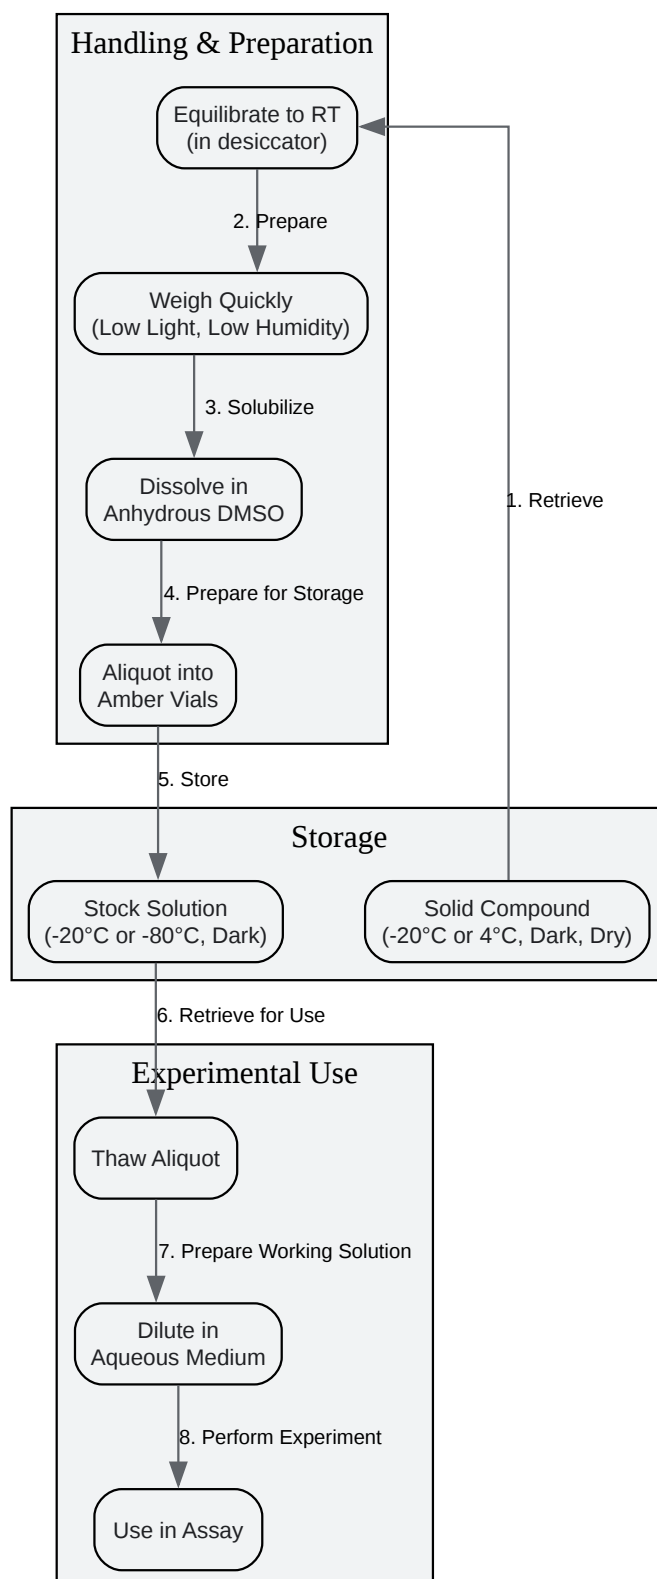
Handling & Preparation

Equilibrate to RT
(in desiccator)

2. Prepare

Weigh Quickly
(Low Light, Low Humidity)

3. Solubilize

Dissolve in
Anhydrous DMSO

4. Prepare for Storage

Aliquot into
Amber Vials

1. Retrieve

5. Store

Storage

Stock Solution
(-20°C or -80°C, Dark)

Solid Compound
(-20°C or 4°C, Dark, Dry)

6. Retrieve for Use

Experimental Use

Thaw Aliquot

7. Prepare Working Solution

Dilute in
Aqueous Medium

8. Perform Experiment

Use in Assay